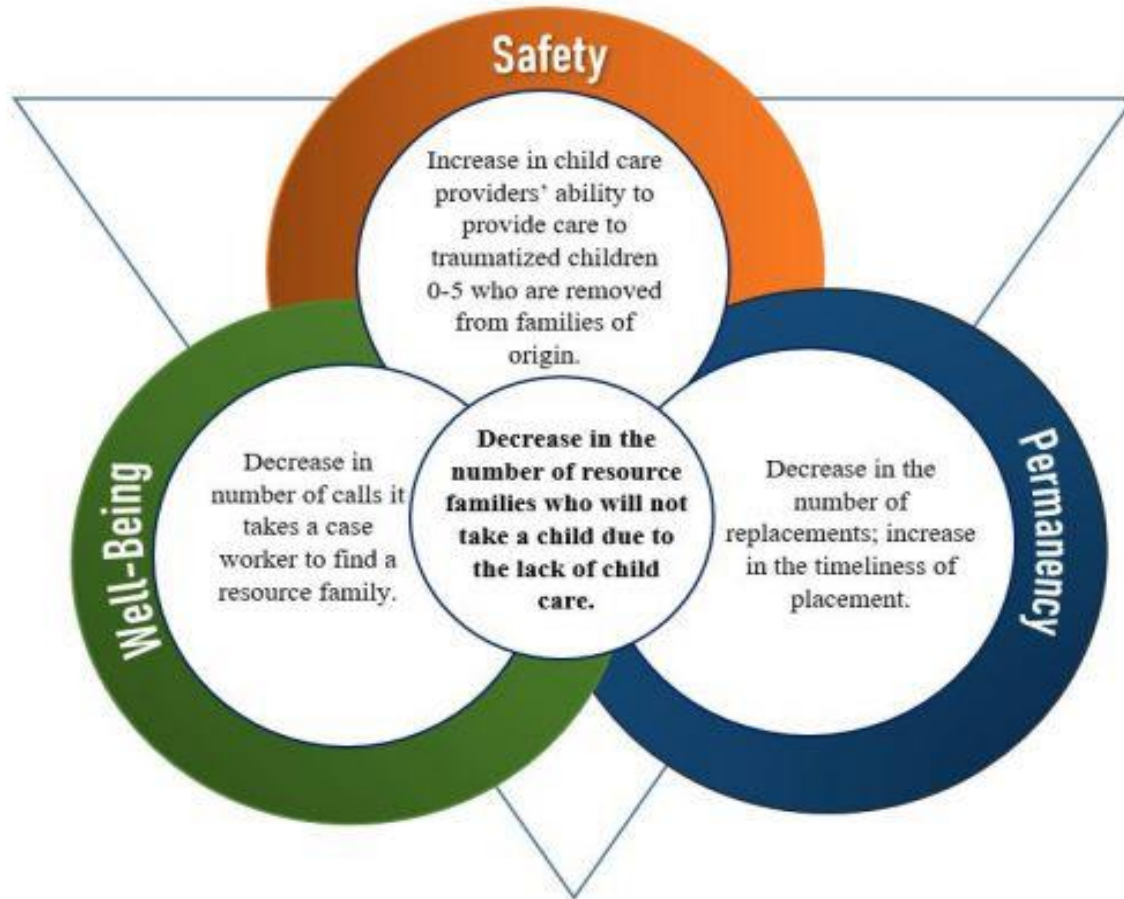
Safety

Increase in child care providers' ability to provide care to traumatized children 0-5 who are removed from families of origin.

Well-Being

Decrease in number of calls it takes a case worker to find a resource family.

Decrease in the number of resource families who will not take a child due to the lack of child care.

Permanency

Decrease in the number of replacements; increase in the timeliness of placement.